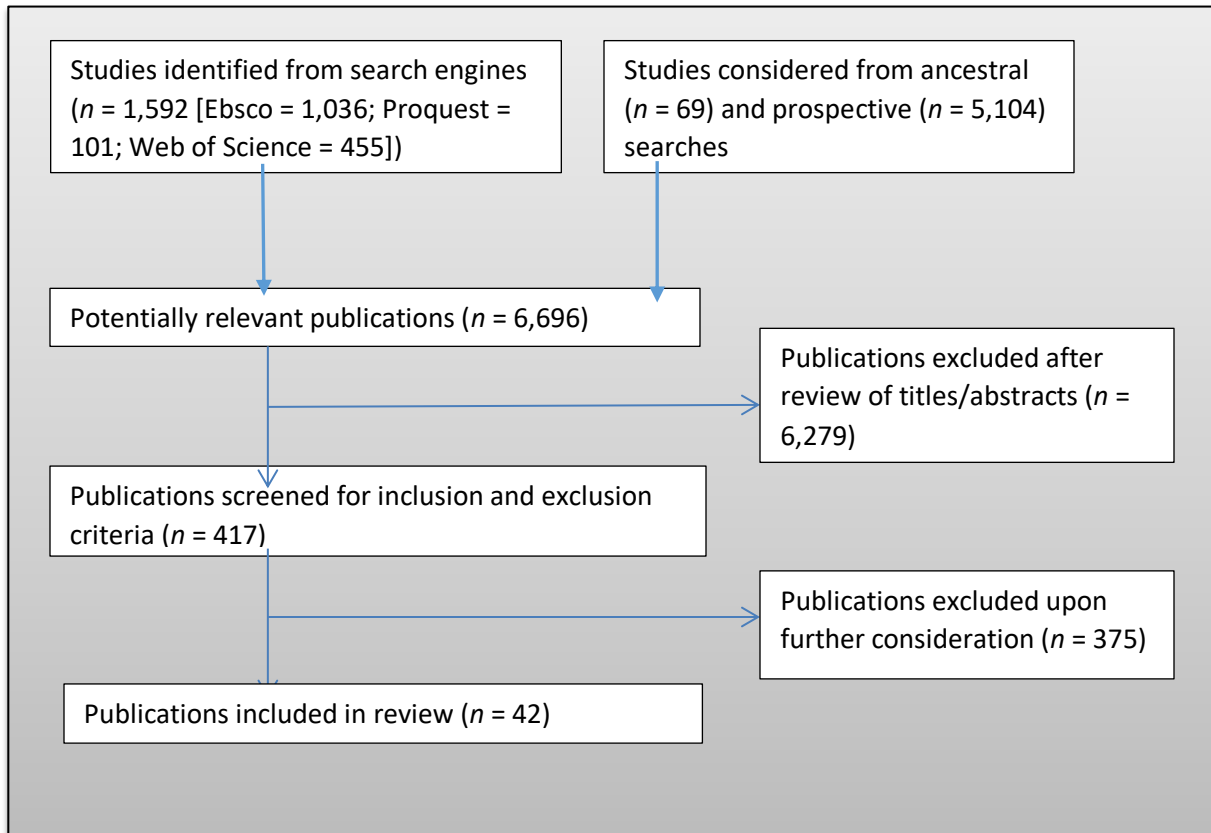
Studies identified from search engines ($n$ = 1,592 [Ebsco = 1,036; Proquest = 101; Web of Science = 455])

Studies considered from ancestral ($n$ = 69) and prospective ($n$ = 5,104) searches

Potentially relevant publications ($n$ = 6,696)

Publications excluded after review of titles/abstracts ($n$ = 6,279)

Publications screened for inclusion and exclusion criteria ($n$ = 417)

Publications excluded upon further consideration ($n$ = 375)

Publications included in review ($n$ = 42)